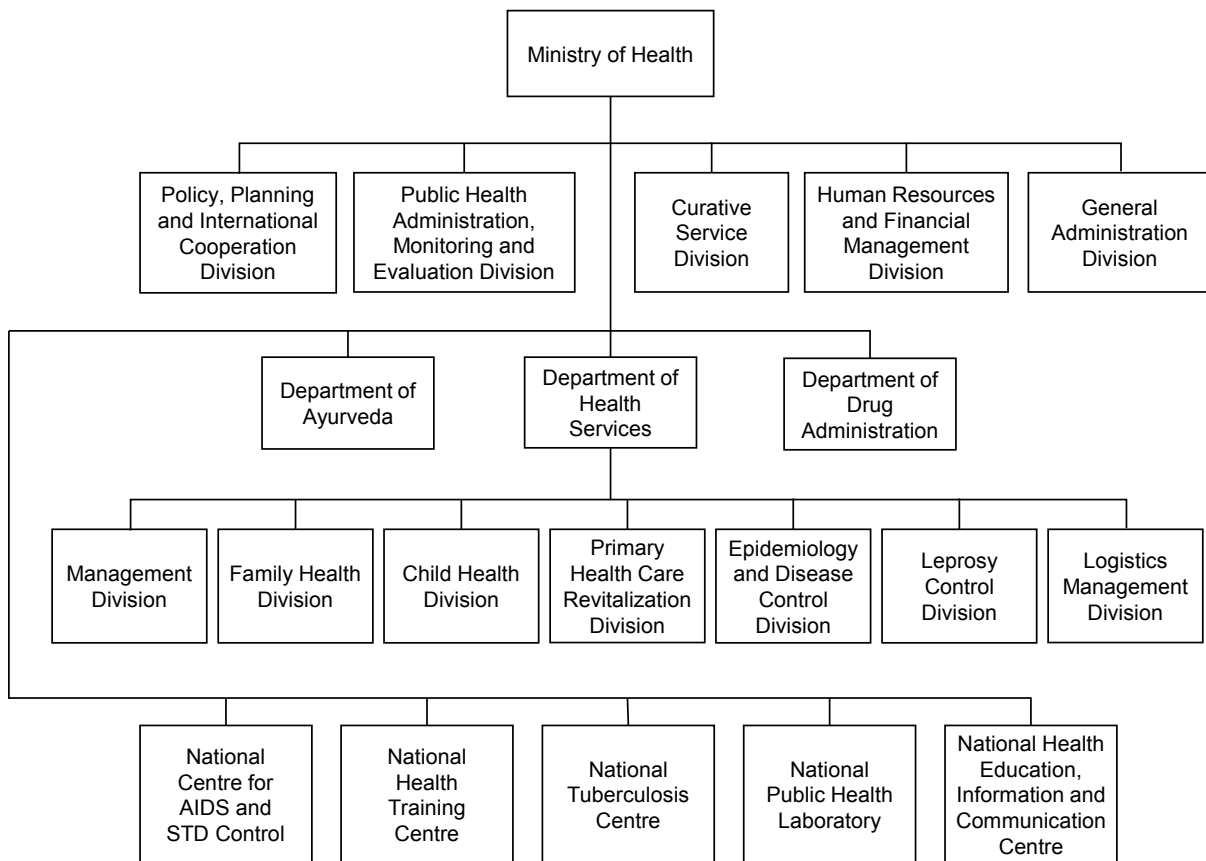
Ministry of Health

Policy, Planning and International Cooperation Division

Public Health Administration, Monitoring and Evaluation Division

Curative Service Division

Human Resources and Financial Management Division

General Administration Division

Department of Ayurveda

Department of Health Services

Department of Drug Administration

Management Division

Family Health Division

Child Health Division

Primary Health Care Revitalization Division

Epidemiology and Disease Control Division

Leprosy Control Division

Logistics Management Division

National Centre for AIDS and STD Control

National Health Training Centre

National Tuberculosis Centre

National Public Health Laboratory

National Health Education, Information and Communication Centre